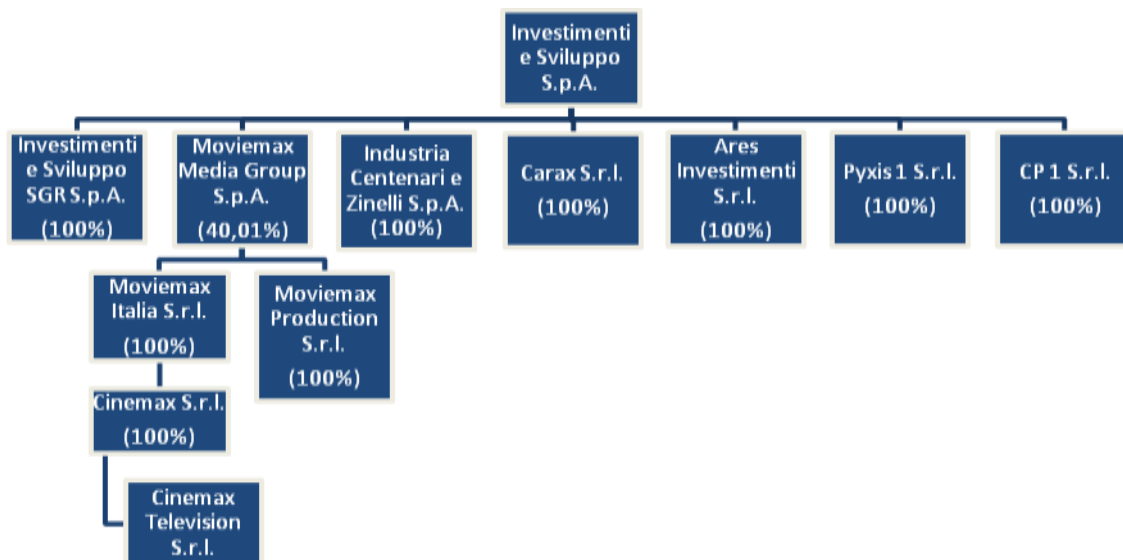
Investimenti e Sviluppo S.p.A.

Investimenti e Sviluppo SGR S.p.A. (100%)

Moviemax Media Group S.p.A. (40,01%)

Industria Centenari e Zinelli S.p.A. (100%)

Carax S.r.l. (100%)

Ares Investimenti S.r.l. (100%)

Pyxis 1 S.r.l. (100%)

CP 1 S.r.l. (100%)

Moviemax Italia S.r.l. (100%)

Moviemax Production S.r.l. (100%)

Cinemax S.r.l. (100%)

Cinemax Television S.r.l.